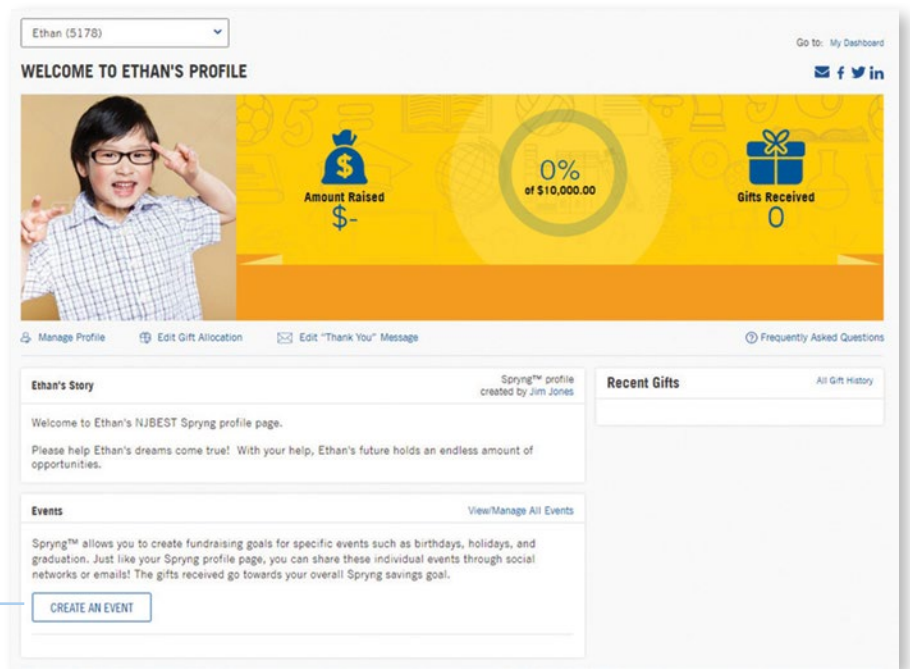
Ethan (5178)

Go to: My Dashboard

WELCOME TO ETHAN'S PROFILE

Amount Raised
$-

0%
of $10,000.00

Gifts Received
0

Manage Profile
Edit Gift Allocation
Edit "Thank You" Message
Frequently Asked Questions

Ethan's Story

Spryng™ profile created by Jim Jones

Welcome to Ethan's NJBEST Spryng profile page.

Please help Ethan's dreams come true! With your help, Ethan's future holds an endless amount of opportunities.

Recent Gifts

All Gift History

Events

View/Manage All Events

Spryng™ allows you to create fundraising goals for specific events such as birthdays, holidays, and graduation. Just like your Spryng profile page, you can share these individual events through social networks or emails! The gifts received go towards your overall Spryng savings goal.

CREATE AN EVENT